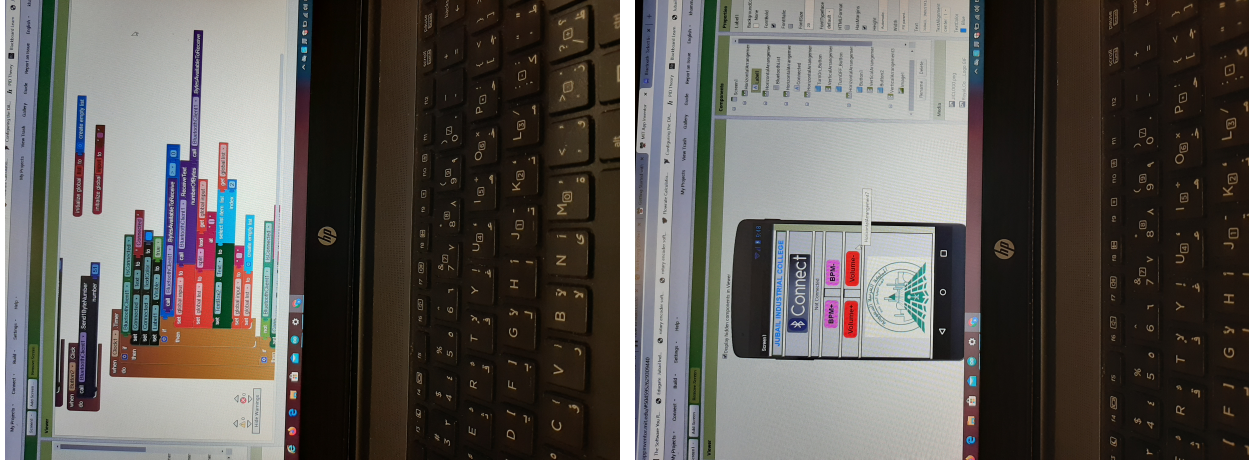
initialize global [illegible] to create empty list

initialize global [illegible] to

when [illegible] .Click
do call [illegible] .SendOneByteNumber
number

when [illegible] .Timer
do

call BytesAvailableToReceive

call BytesAvailableToReceive

Show Warnings

JUBAIL INDUSTRIAL COLLEGE

Connect

Not Connected

BPM+

BPM-

Volume+

Volume-

Display hidden components in Viewer

Components

Properties

Viewer

My Projects

View Trash

Gallery

Guide

Report an Issue

English

hp